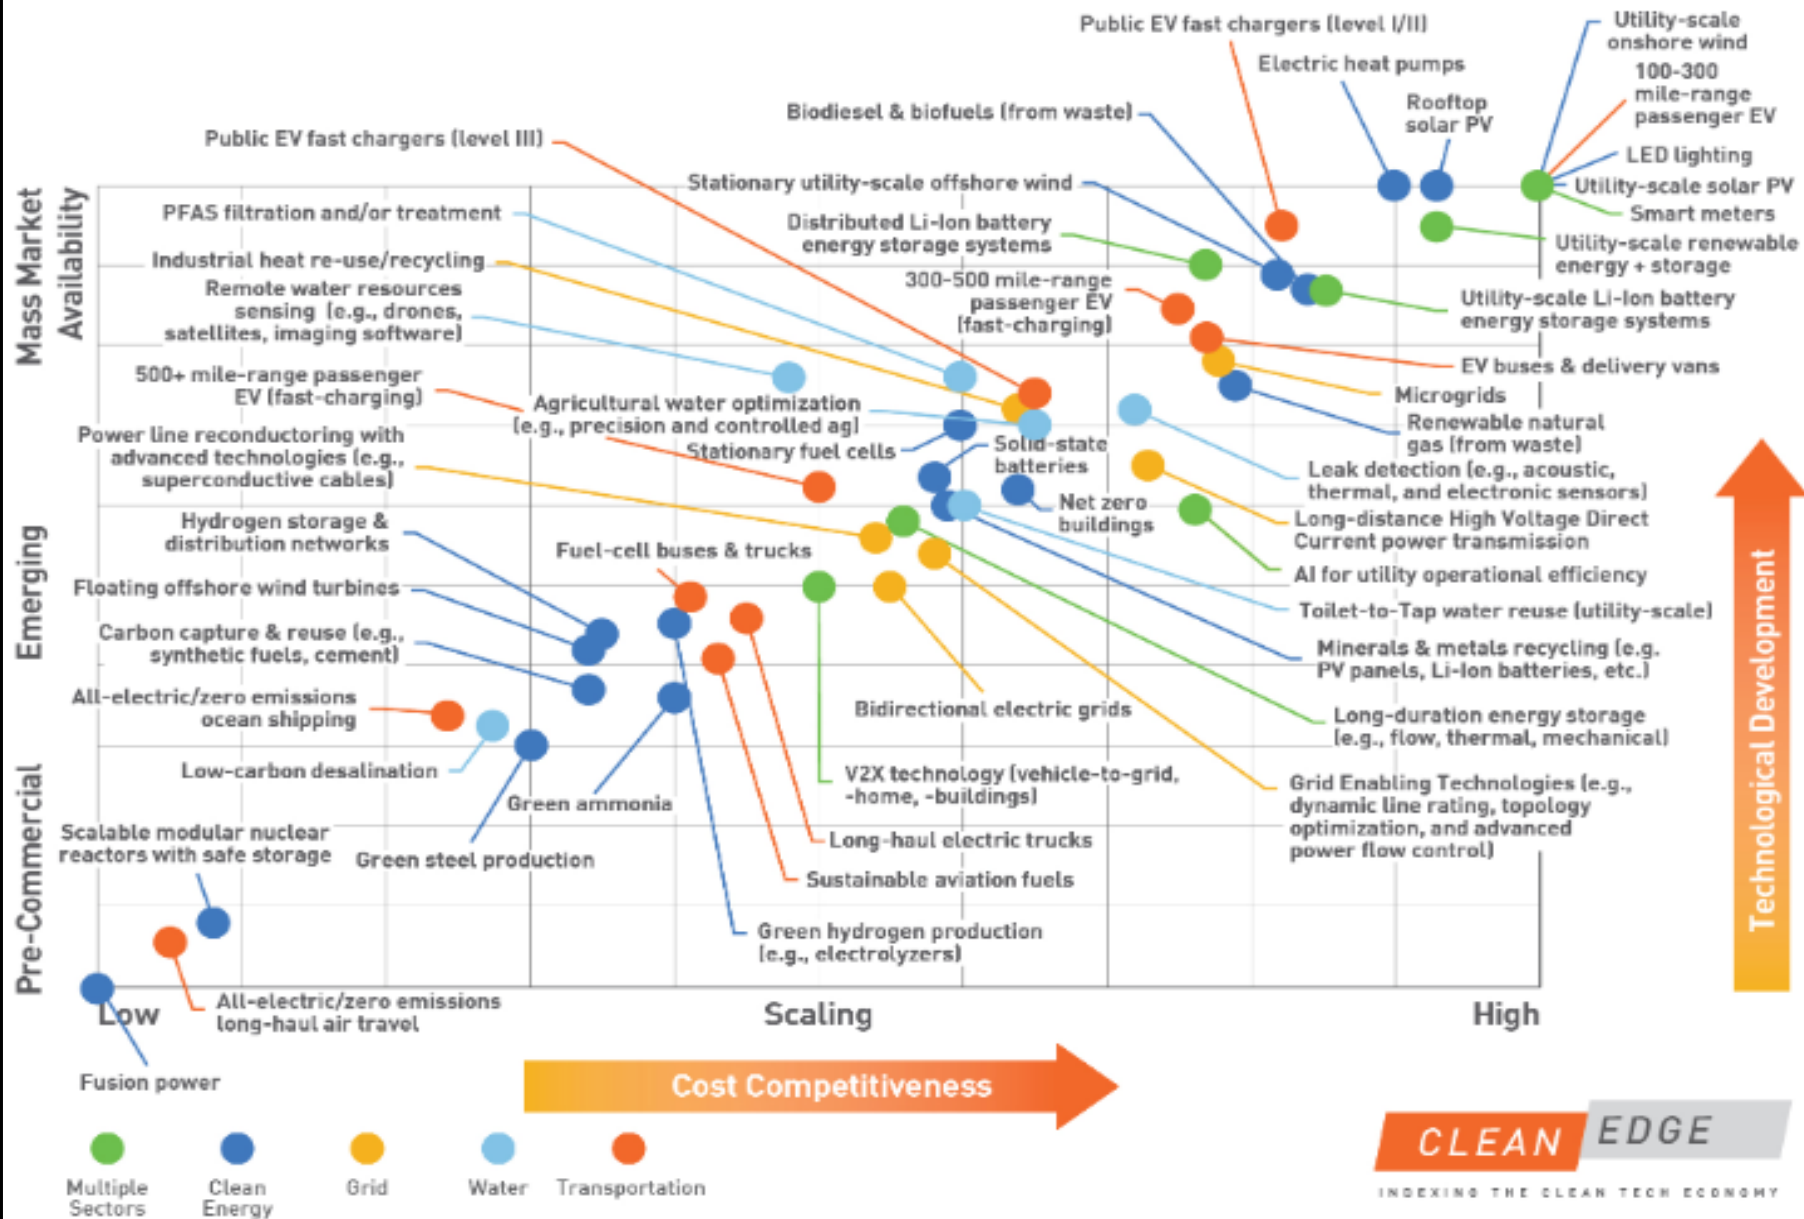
Mass Market Availability

Emerging

Pre-Commercial

Public EV fast chargers (level I/II)

Utility-scale onshore wind

Electric heat pumps

100-300 mile-range passenger EV

Rooftop solar PV

Biodiesel & biofuels (from waste)

LED lighting

Public EV fast chargers (level III)

Utility-scale solar PV

Stationary utility-scale offshore wind

Smart meters

PFAS filtration and/or treatment

Distributed Li-Ion battery energy storage systems

Utility-scale renewable energy + storage

Industrial heat re-use/recycling

300-500 mile-range passenger EV (fast-charging)

Utility-scale Li-Ion battery energy storage systems

Remote water resources sensing (e.g., drones, satellites, imaging software)

EV buses & delivery vans

Microgrids

500+ mile-range passenger EV (fast-charging)

Agricultural water optimization (e.g., precision and controlled ag)

Renewable natural gas (from waste)

Power line reconductoring with advanced technologies (e.g., superconductive cables)

Stationary fuel cells

Solid-state batteries

Leak detection (e.g., acoustic, thermal, and electronic sensors)

Net zero buildings

Long-distance High Voltage Direct Current power transmission

Hydrogen storage & distribution networks

Fuel-cell buses & trucks

AI for utility operational efficiency

Floating offshore wind turbines

Toilet-to-Tap water reuse (utility-scale)

Carbon capture & reuse (e.g., synthetic fuels, cement)

Minerals & metals recycling (e.g. PV panels, Li-Ion batteries, etc.)

All-electric/zero emissions ocean shipping

Bidirectional electric grids

Long-duration energy storage (e.g., flow, thermal, mechanical)

Low-carbon desalination

V2X technology (vehicle-to-grid, -home, -buildings)

Green ammonia

Grid Enabling Technologies (e.g., dynamic line rating, topology optimization, and advanced power flow control)

Scalable modular nuclear reactors with safe storage

Green steel production

Long-haul electric trucks

Sustainable aviation fuels

Green hydrogen production (e.g., electrolyzers)

All-electric/zero emissions long-haul air travel

Low

Scaling

High

Fusion power

Cost Competitiveness

Technological Development

Multiple Sectors

Clean Energy

Grid

Water

Transportation

CLEAN EDGE

INDEXING THE CLEAN TECH ECONOMY